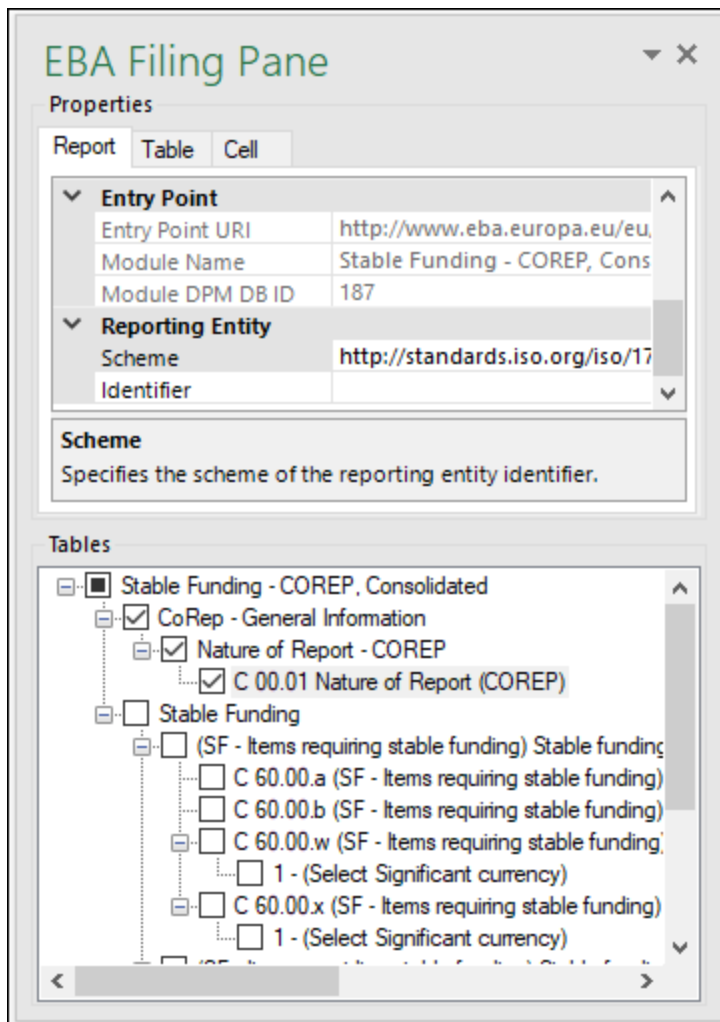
EBA Filing Pane

Properties

Report | Table | Cell

Entry Point

| Entry Point URI | http://www.eba.europa.eu/eu, |
|---|---|
| Module Name | Stable Funding - COREP, Cons |
| Module DPM DB ID | 187 |

Reporting Entity

| Scheme | http://standards.iso.org/iso/17 |
|---|---|
| Identifier | |

Scheme
Specifies the scheme of the reporting entity identifier.

Tables

Stable Funding - COREP, Consolidated
CoRep - General Information
Nature of Report - COREP
C 00.01 Nature of Report (COREP)
Stable Funding
(SF - Items requiring stable funding) Stable funding
C 60.00.a (SF - Items requiring stable funding)
C 60.00.b (SF - Items requiring stable funding)
C 60.00.w (SF - Items requiring stable funding)
1 - (Select Significant currency)
C 60.00.x (SF - Items requiring stable funding)
1 - (Select Significant currency)
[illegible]